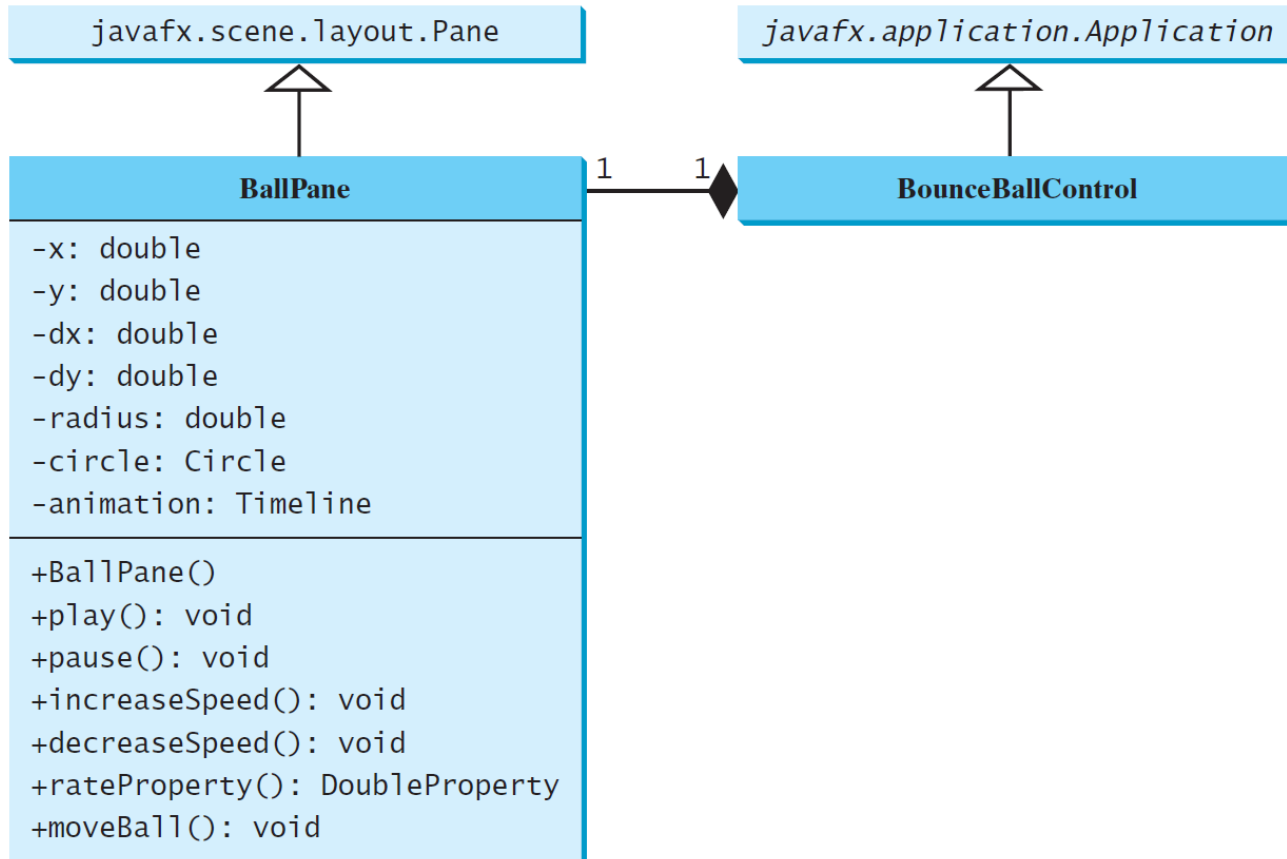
javafx.scene.layout.Pane

javafx.application.Application

BallPane

1

1

BounceBallControl

-x: double
-y: double
-dx: double
-dy: double
-radius: double
-circle: Circle
-animation: Timeline

+BallPane()
+play(): void
+pause(): void
+increaseSpeed(): void
+decreaseSpeed(): void
+rateProperty(): DoubleProperty
+moveBall(): void